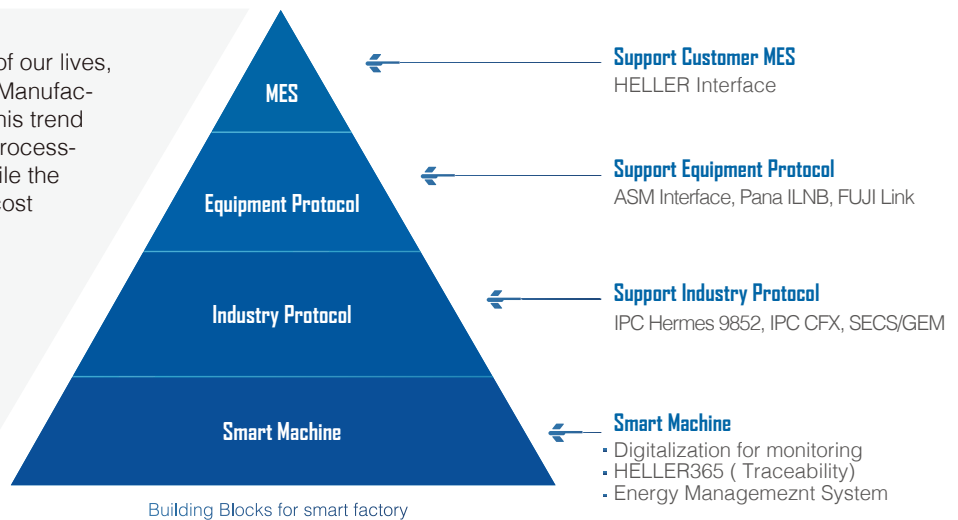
of our lives, Manufac- his trend rocess- ile the ost

MES

Equipment Protocol

Industry Protocol

Smart Machine

Building Blocks for smart factory

Support Customer MES
HELLER Interface

Support Equipment Protocol
ASM Interface, Pana ILNB, FUJI Link

Support Industry Protocol
IPC Hermes 9852, IPC CFX, SECS/GEM

Smart Machine
- Digitalization for monitoring
- HELLER365 ( Traceability)
- Energy Managemeznt System